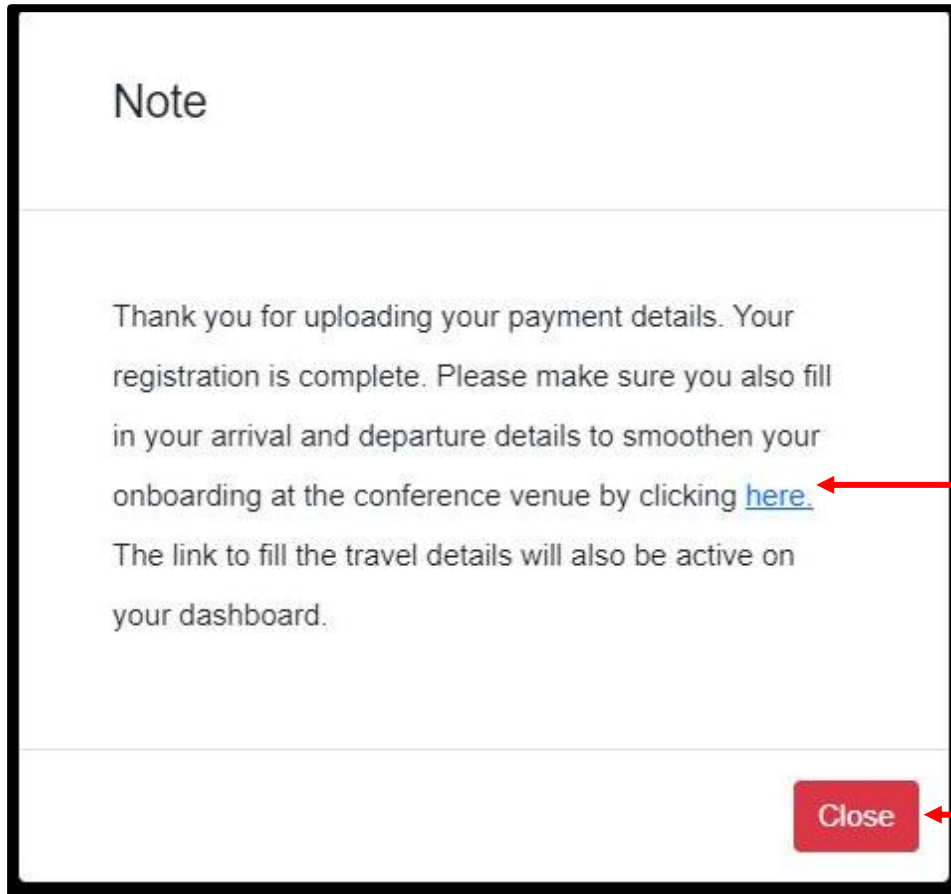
Note

Thank you for uploading your payment details. Your registration is complete. Please make sure you also fill in your arrival and departure details to smoothen your onboarding at the conference venue by clicking here. The link to fill the travel details will also be active on your dashboard.

Close